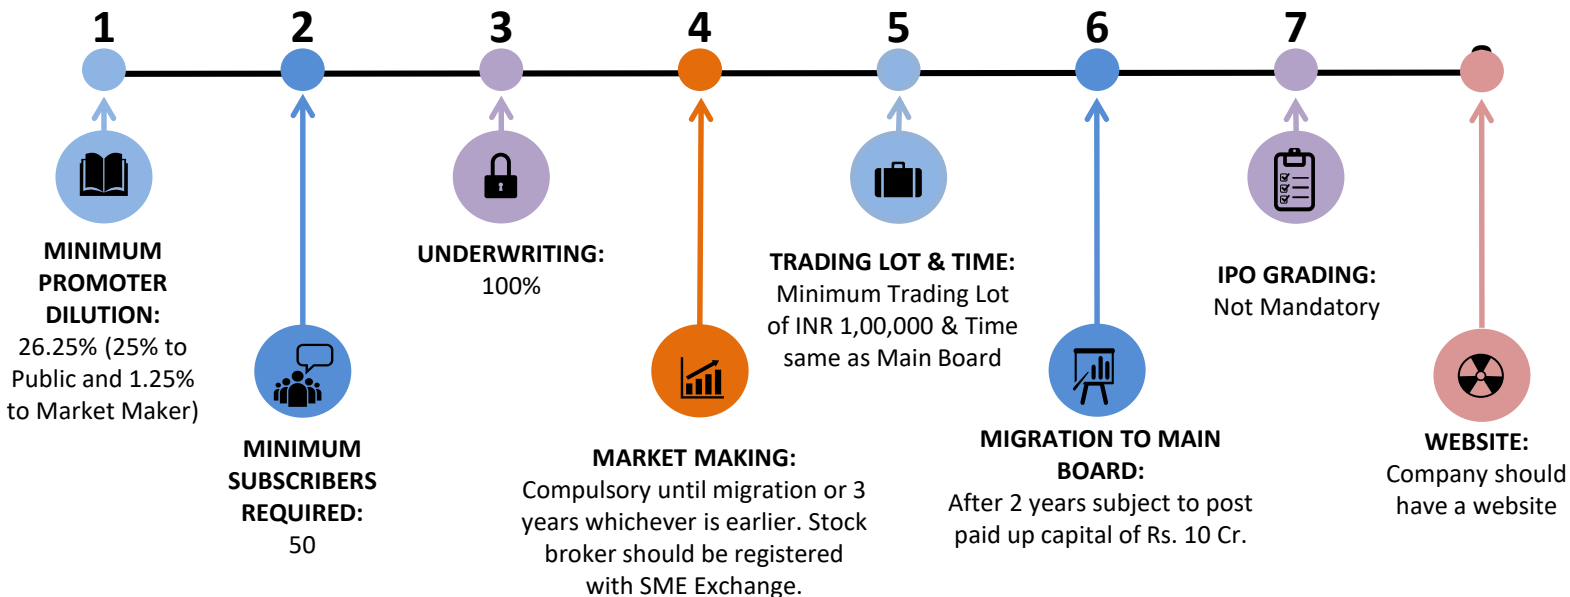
1

MINIMUM PROMOTER DILUTION:
26.25% (25% to Public and 1.25% to Market Maker)

2

MINIMUM SUBSCRIBERS REQUIRED:
50

3

UNDERWRITING:
100%

4

MARKET MAKING:
Compulsory until migration or 3 years whichever is earlier. Stock broker should be registered with SME Exchange.

5

TRADING LOT & TIME:
Minimum Trading Lot of INR 1,00,000 & Time same as Main Board

6

MIGRATION TO MAIN BOARD:
After 2 years subject to post paid up capital of Rs. 10 Cr.

7

IPO GRADING:
Not Mandatory

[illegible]

WEBSITE:
Company should have a website